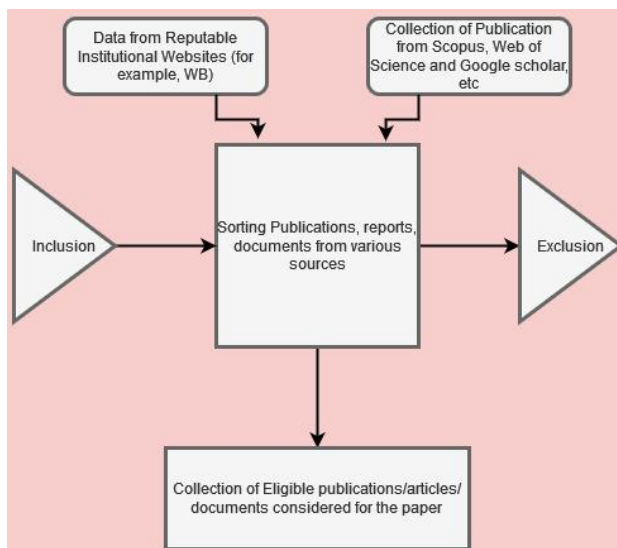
Data from Reputable Institutional Websites (for example, WB)

Collection of Publication from Scopus, Web of Science and Google scholar, etc

Inclusion

Sorting Publications, reports, documents from various sources

Exclusion

Collection of Eligible publications/articles/ documents considered for the paper